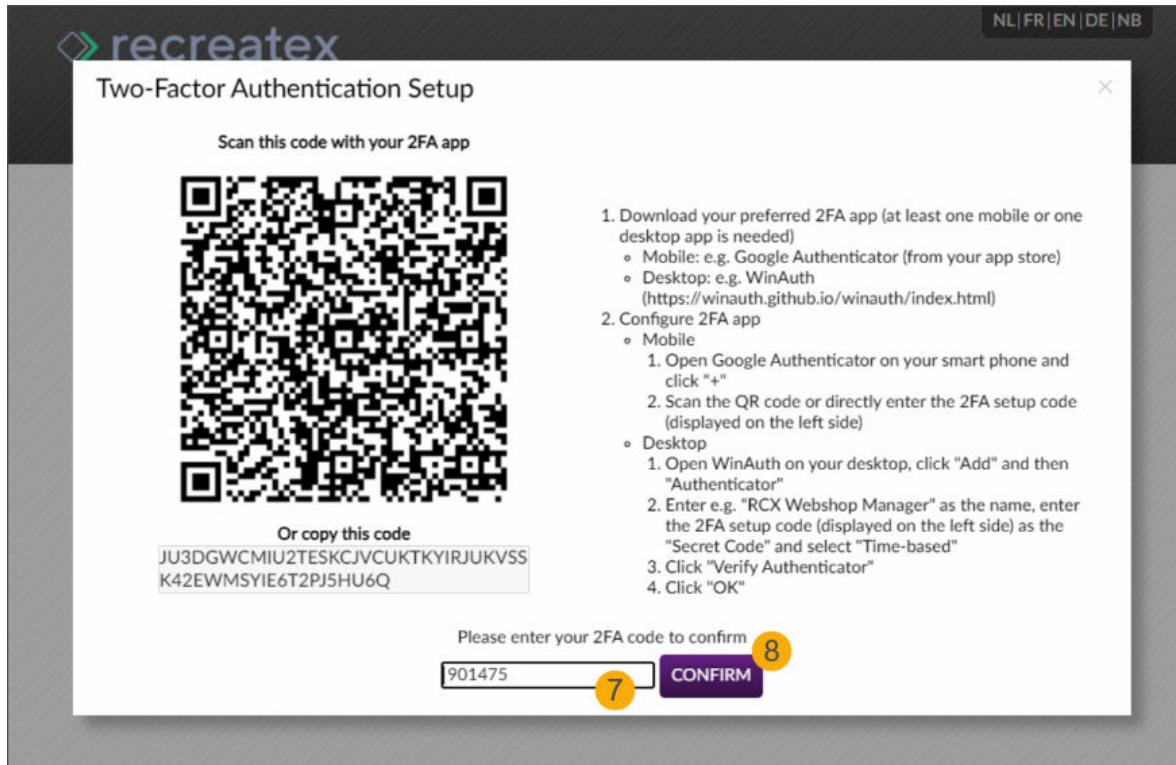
recreatex

NL | FR | EN | DE | NB

Two-Factor Authentication Setup

×

Scan this code with your 2FA app

Or copy this code

JU3DGWCMIU2TESKCJVCUKTKYIRJUKVSSK42EWMSYIE6T2PJ5HU6Q

1. Download your preferred 2FA app (at least one mobile or one desktop app is needed)
   - Mobile: e.g. Google Authenticator (from your app store)
   - Desktop: e.g. WinAuth (https://winauth.github.io/winauth/index.html)
2. Configure 2FA app
   - Mobile
     1. Open Google Authenticator on your smart phone and click "+"
     2. Scan the QR code or directly enter the 2FA setup code (displayed on the left side)
   - Desktop
     1. Open WinAuth on your desktop, click "Add" and then "Authenticator"
     2. Enter e.g. "RCX Webshop Manager" as the name, enter the 2FA setup code (displayed on the left side) as the "Secret Code" and select "Time-based"
     3. Click "Verify Authenticator"
     4. Click "OK"

Please enter your 2FA code to confirm

901475

7

CONFIRM

8